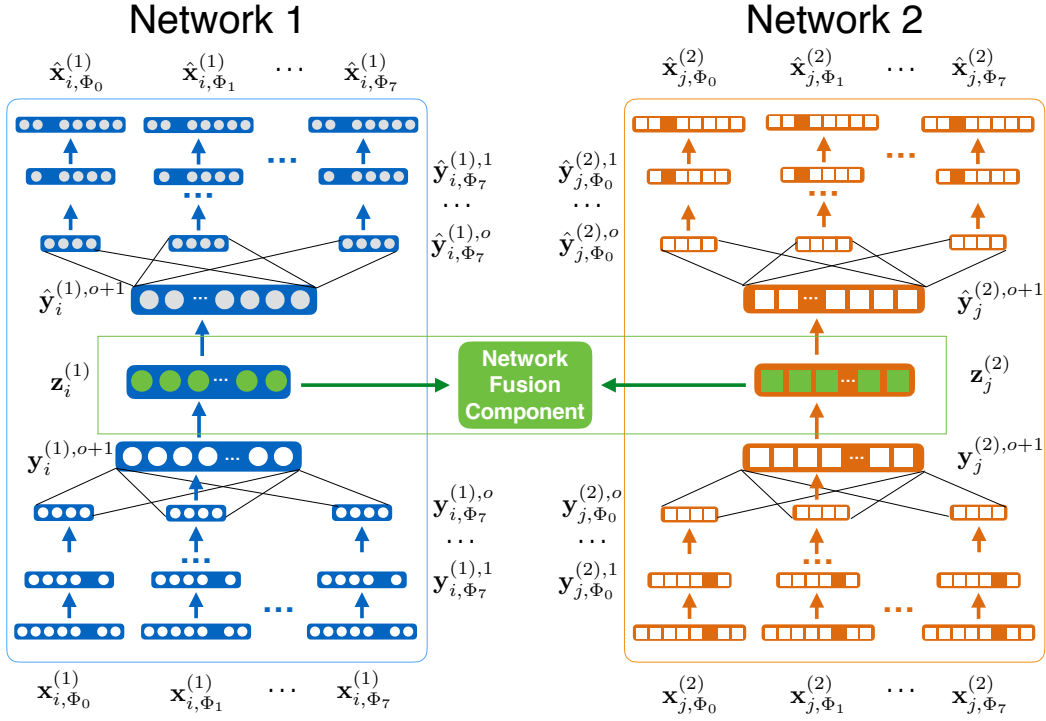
Network 1

Network 2

$\hat{\mathbf{x}}_{i,\Phi_0}^{(1)}$ $\hat{\mathbf{x}}_{i,\Phi_1}^{(1)}$ $\cdots$ $\hat{\mathbf{x}}_{i,\Phi_7}^{(1)}$

$\hat{\mathbf{x}}_{j,\Phi_0}^{(2)}$ $\hat{\mathbf{x}}_{j,\Phi_1}^{(2)}$ $\cdots$ $\hat{\mathbf{x}}_{j,\Phi_7}^{(2)}$

$\hat{\mathbf{y}}_{i,\Phi_7}^{(1),1}$
$\cdots$
$\hat{\mathbf{y}}_{i,\Phi_7}^{(1),o}$

$\hat{\mathbf{y}}_{j,\Phi_0}^{(2),1}$
$\cdots$
$\hat{\mathbf{y}}_{j,\Phi_0}^{(2),o}$

$\hat{\mathbf{y}}_{i}^{(1),o+1}$

$\hat{\mathbf{y}}_{j}^{(2),o+1}$

$\mathbf{z}_{i}^{(1)}$

Network Fusion Component

$\mathbf{z}_{j}^{(2)}$

$\mathbf{y}_{i}^{(1),o+1}$

$\mathbf{y}_{j}^{(2),o+1}$

$\mathbf{y}_{i,\Phi_7}^{(1),o}$
$\cdots$
$\mathbf{y}_{i,\Phi_7}^{(1),1}$

$\mathbf{y}_{j,\Phi_0}^{(2),o}$
$\cdots$
$\mathbf{y}_{j,\Phi_0}^{(2),1}$

$\mathbf{x}_{i,\Phi_0}^{(1)}$ $\mathbf{x}_{i,\Phi_1}^{(1)}$ $\cdots$ $\mathbf{x}_{i,\Phi_7}^{(1)}$

$\mathbf{x}_{j,\Phi_0}^{(2)}$ $\mathbf{x}_{j,\Phi_1}^{(2)}$ $\cdots$ $\mathbf{x}_{j,\Phi_7}^{(2)}$